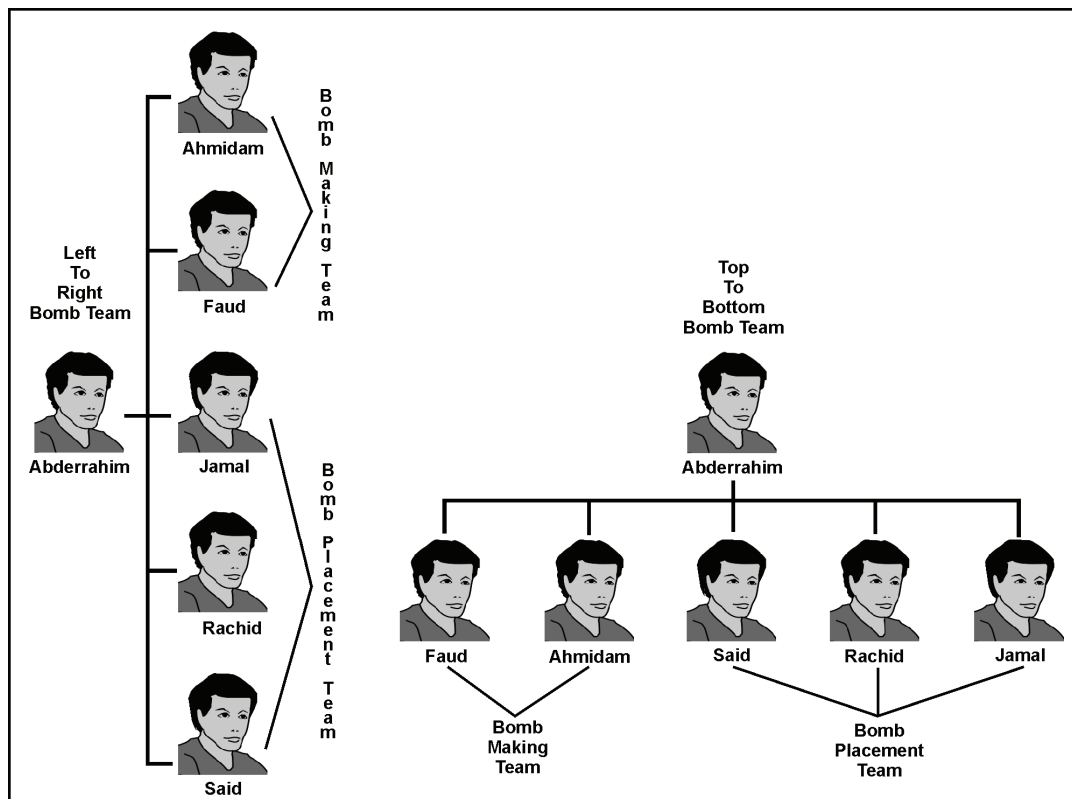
Left To Right Bomb Team

Ahmidam

Faud

Abderrahim

Jamal

Rachid

Said

Bomb Making Team

Bomb Placement Team

Top To Bottom Bomb Team

Abderrahim

Faud

Ahmidam

Said

Rachid

Jamal

Bomb Making Team

Bomb Placement Team